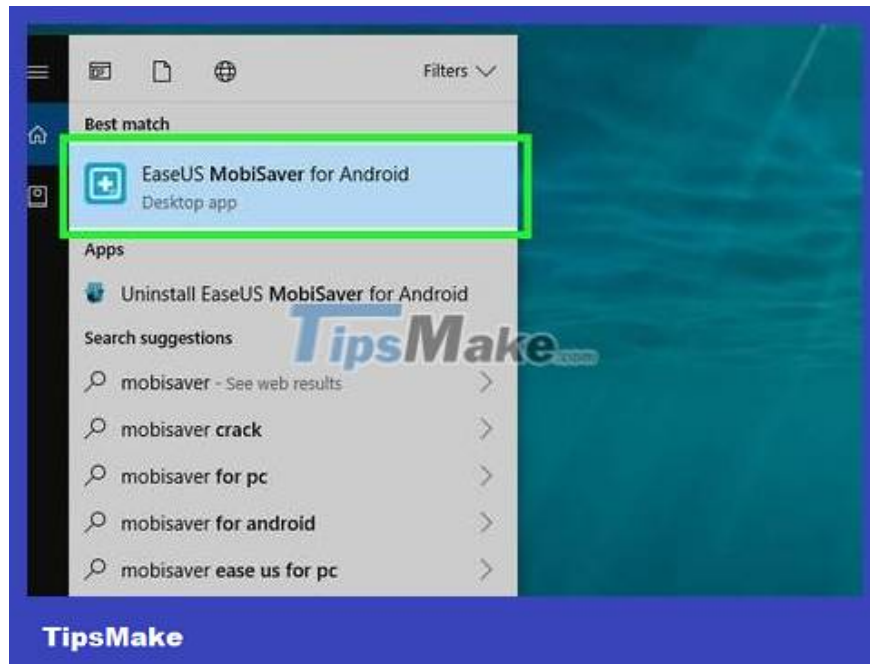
Filters

Best match

EaseUS MobiSaver for Android
Desktop app

Apps

Uninstall EaseUS MobiSaver for Android

Search suggestions

mobisaver - See web results

mobisaver crack

mobisaver for pc

mobisaver for android

mobisaver ease us for pc

TipsMake.com

TipsMake